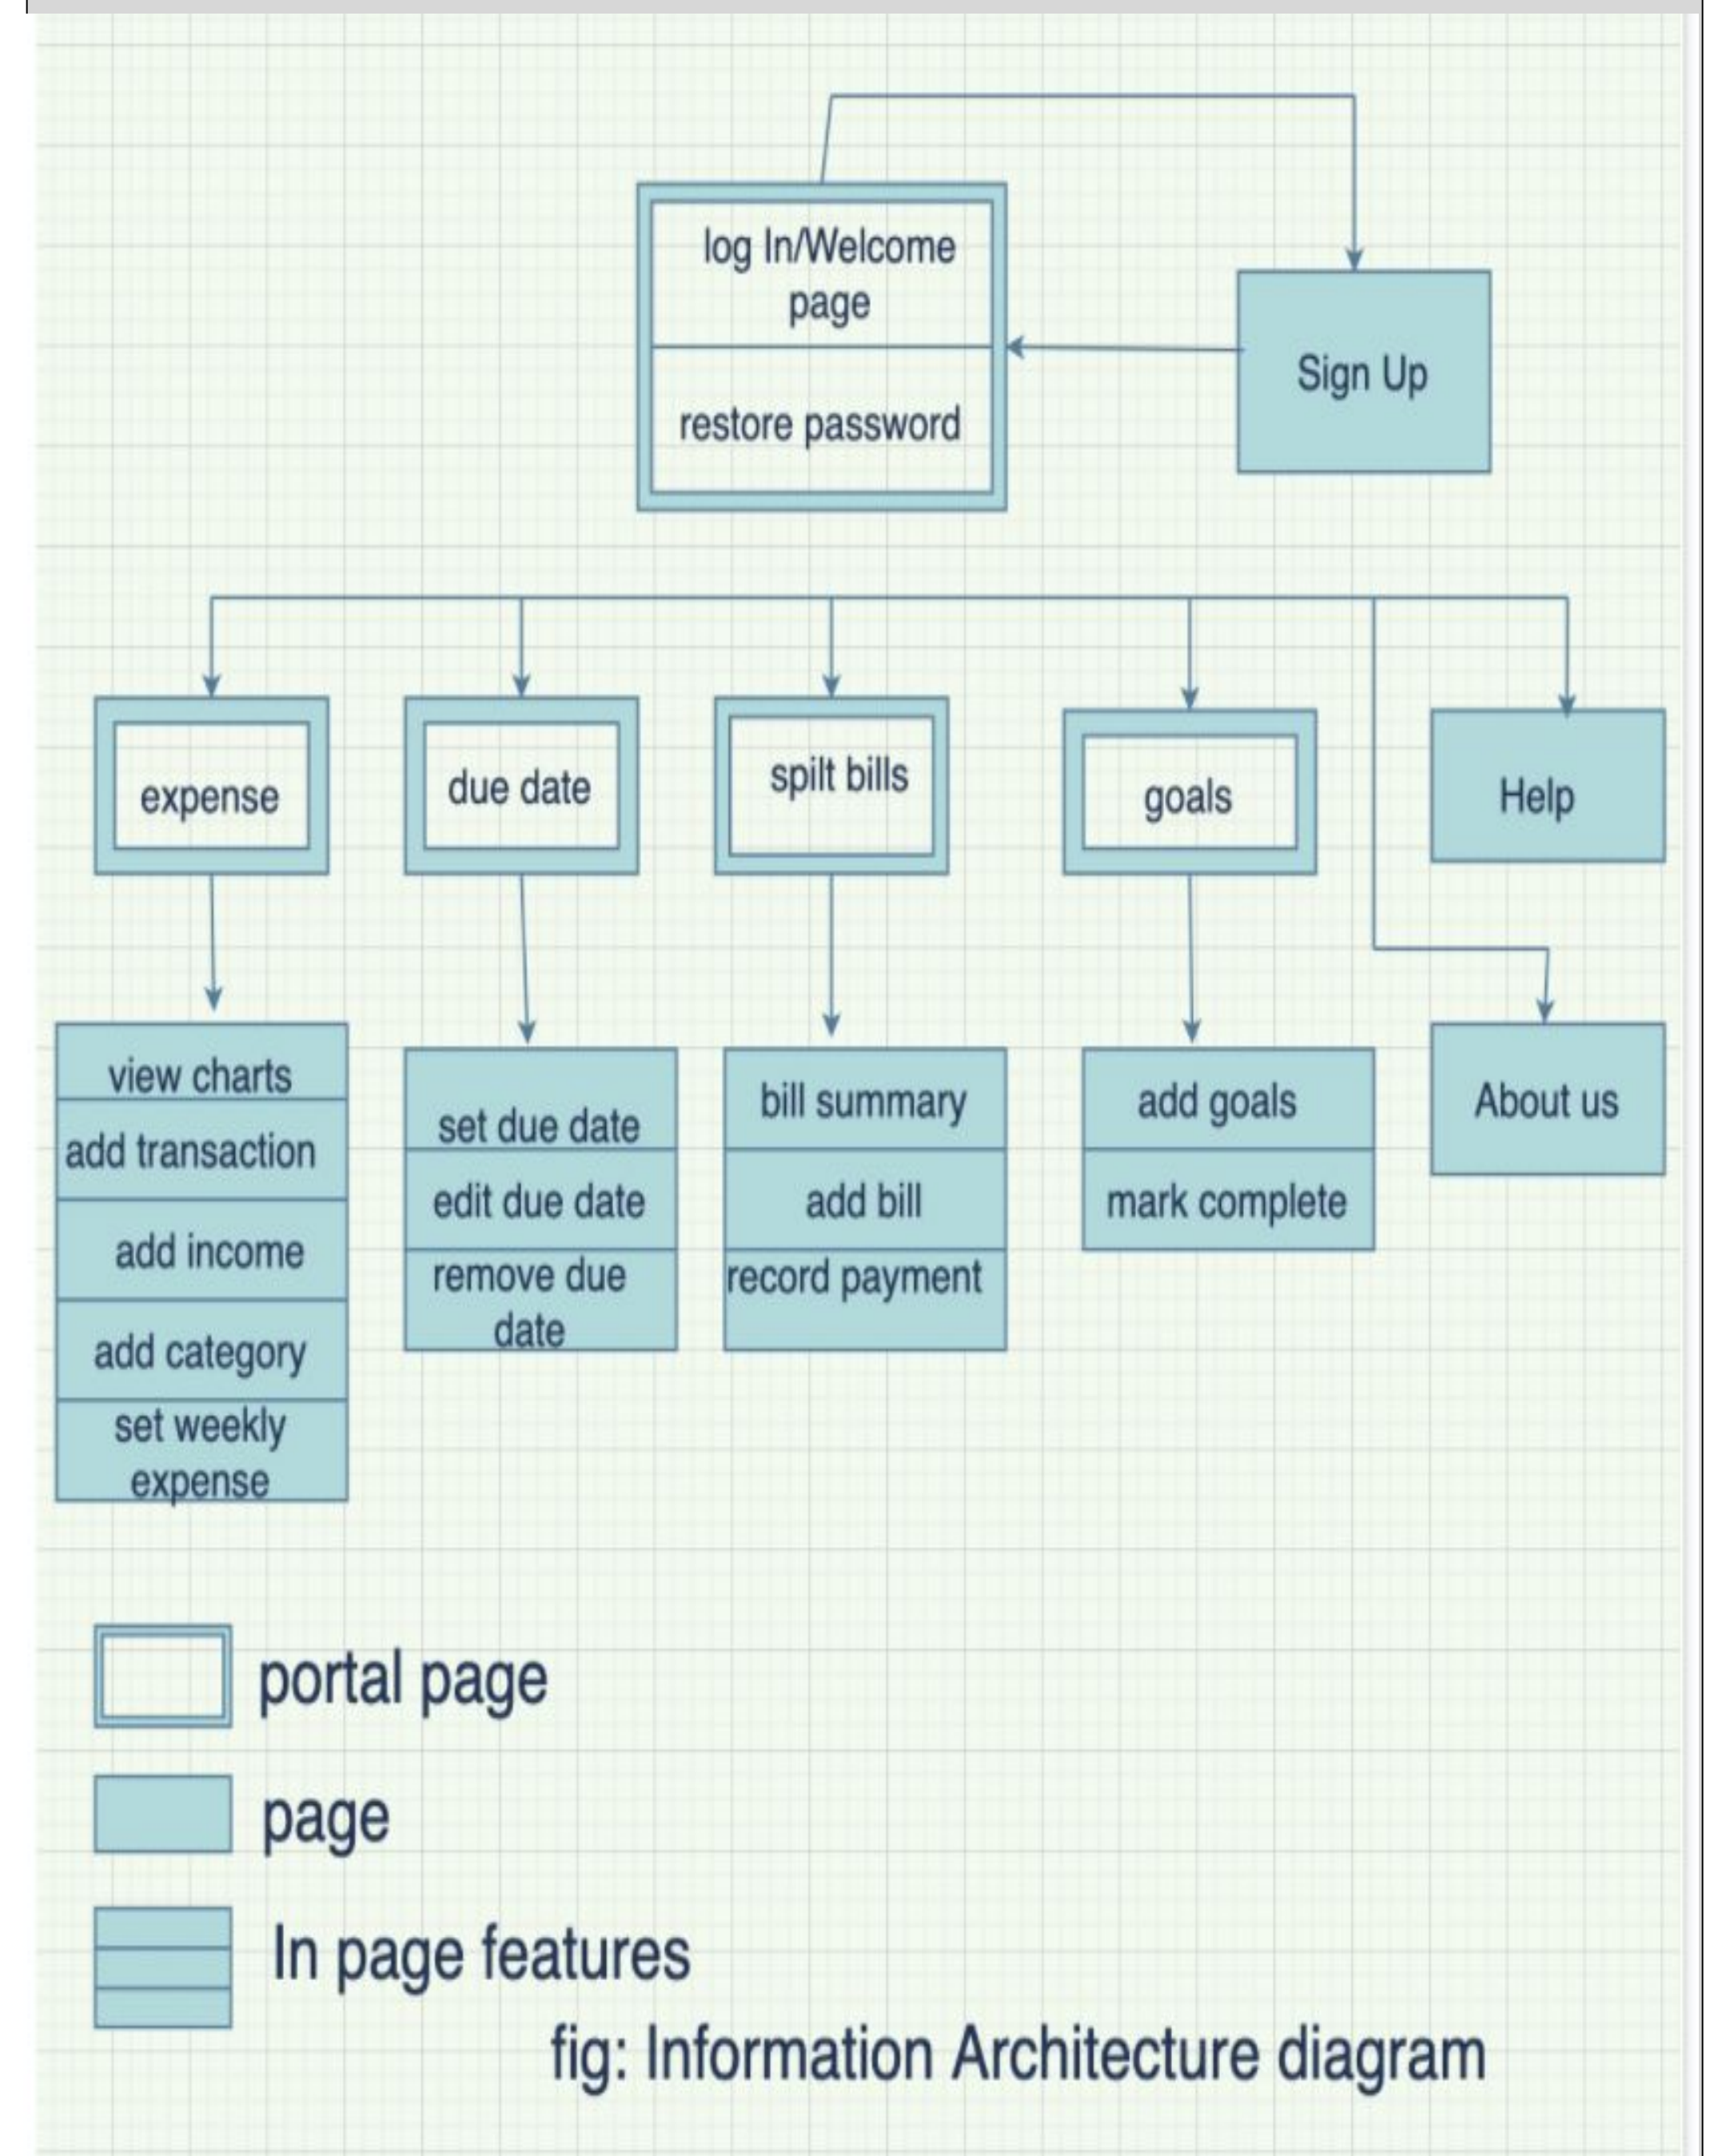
log In/Welcome page

restore password

Sign Up

expense

due date

spilt bills

goals

Help

view charts

add transaction

add income

add category

set weekly expense

set due date

edit due date

remove due date

bill summary

add bill

record payment

add goals

mark complete

About us

portal page

page

In page features

fig: Information Architecture diagram